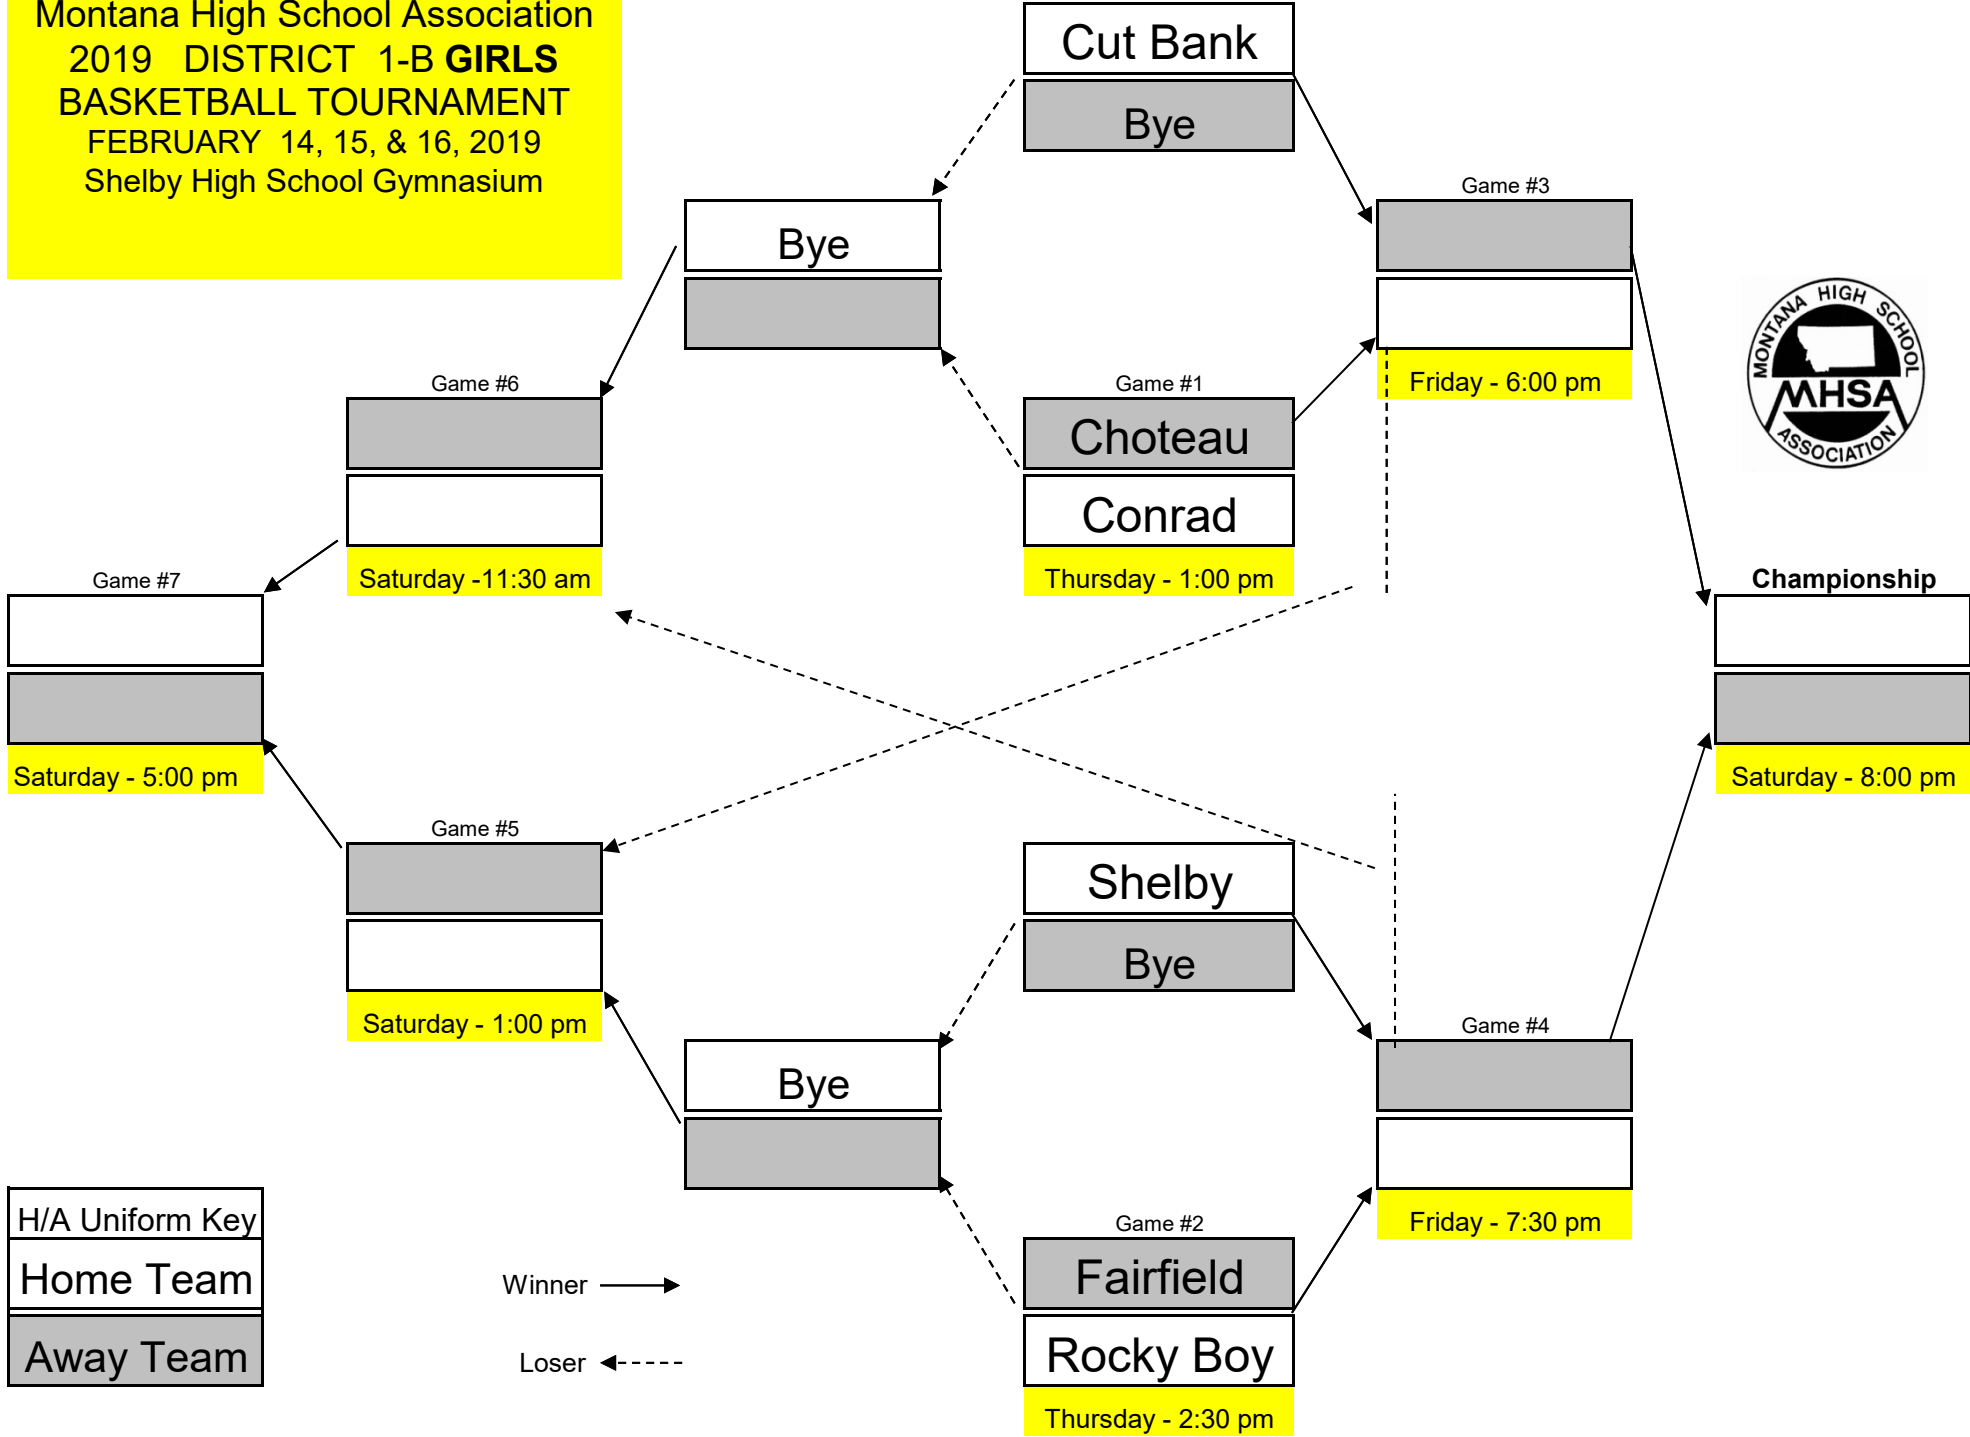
Montana High School Association
2019 DISTRICT 1-B **GIRLS**
BASKETBALL TOURNAMENT
FEBRUARY 14, 15, & 16, 2019
Shelby High School Gymnasium

Cut Bank
Bye

Bye

Game #3

Friday - 6:00 pm

MONTANA HIGH SCHOOL MHSA ASSOCIATION

Game #6

Game #1
Choteau
Conrad
Thursday - 1:00 pm

Saturday -11:30 am

Game #7

Championship

Saturday - 5:00 pm

Saturday - 8:00 pm

Game #5

Shelby
Bye

Saturday - 1:00 pm

Game #4

Bye

Friday - 7:30 pm

Game #2
Fairfield
Rocky Boy
Thursday - 2:30 pm

H/A Uniform Key
Home Team
Away Team

Winner

Loser